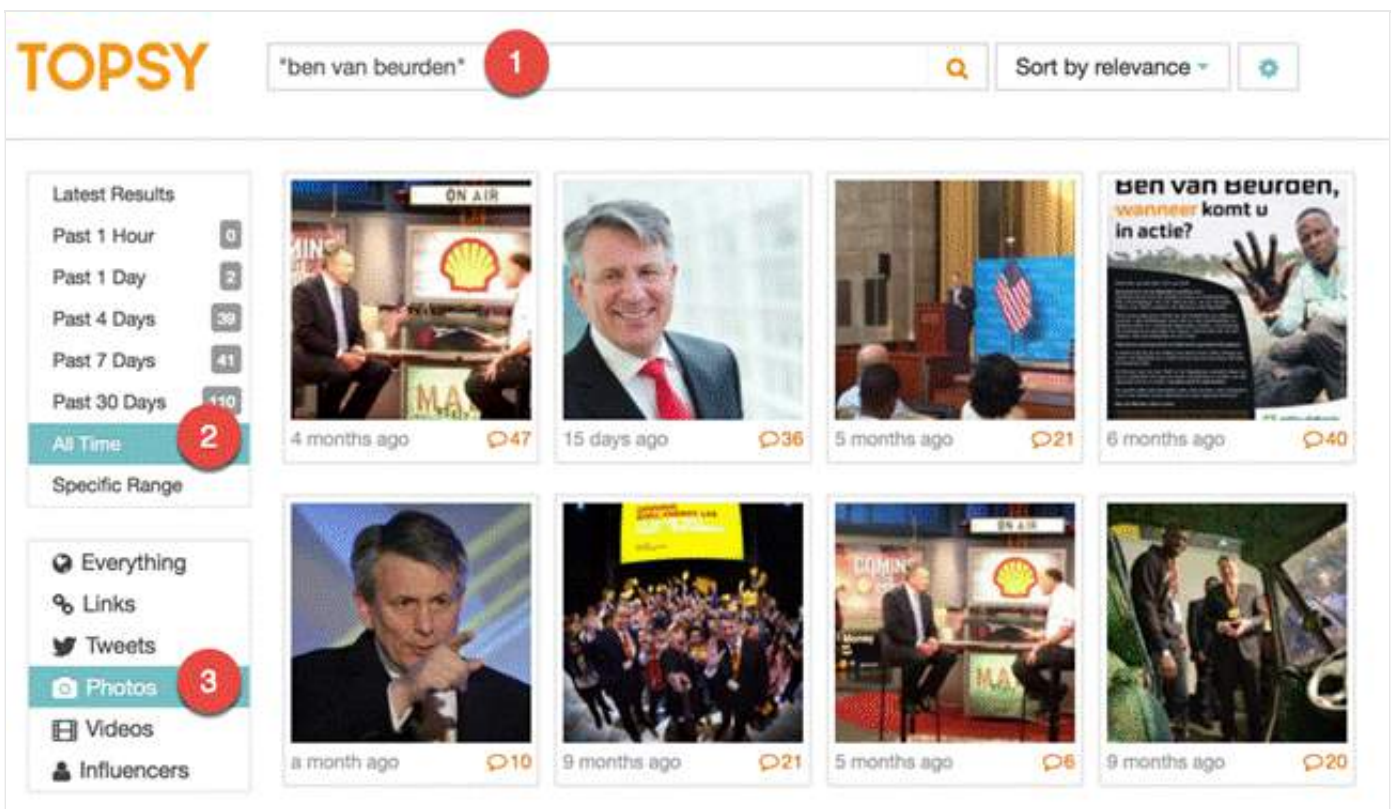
TOPSY

"ben van beurden" 1

Sort by relevance

Latest Results
Past 1 Hour 0
Past 1 Day 2
Past 4 Days 39
Past 7 Days 41
Past 30 Days 110
All Time 2
Specific Range

Everything
Links
Tweets
Photos 3
Videos
Influencers

ON AIR

MA

4 months ago 47

15 days ago 36

5 months ago 21

Ben van Beurden, wanneer komt u in actie?

6 months ago 40

a month ago 10

9 months ago 21

5 months ago 6

9 months ago 20